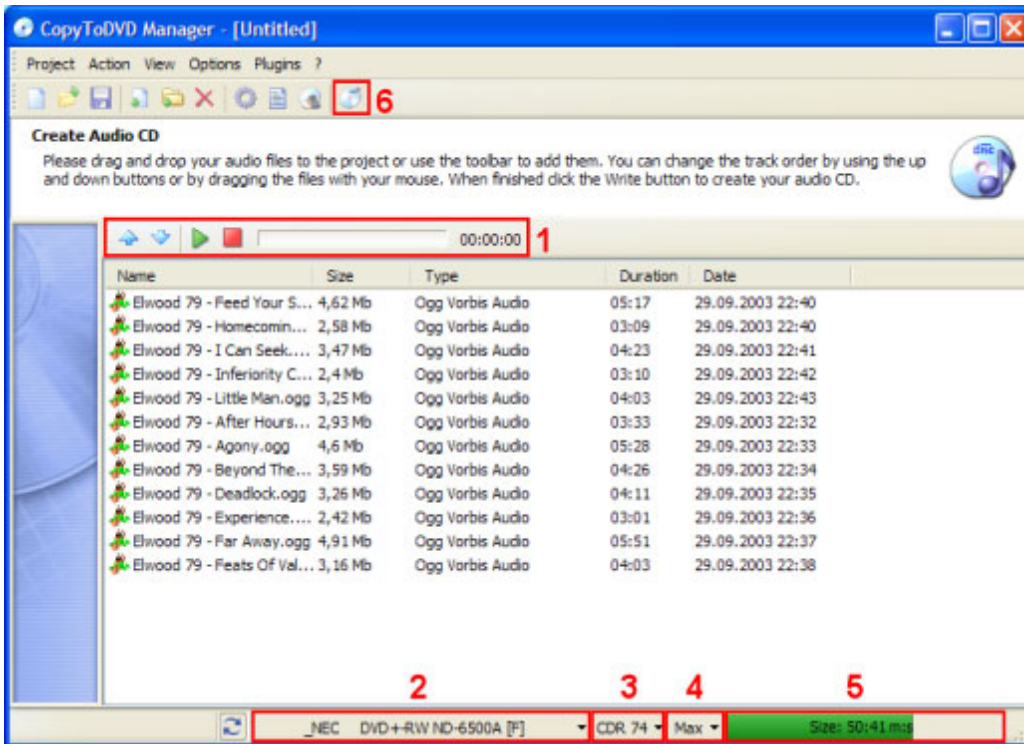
CopyToDVD Manager - [Untitled]

Project Action View Options Plugins ?

6

Create Audio CD

Please drag and drop your audio files to the project or use the toolbar to add them. You can change the track order by using the up and down buttons or by dragging the files with your mouse. When finished click the Write button to create your audio CD.

00:00:00 1

| Name | Size | Type | Duration | Date |
|---|---|---|---|---|
| Elwood 79 - Feed Your S... | 4,62 Mb | Ogg Vorbis Audio | 05:17 | 29.09.2003 22:40 |
| Elwood 79 - Homecomin... | 2,58 Mb | Ogg Vorbis Audio | 03:09 | 29.09.2003 22:40 |
| Elwood 79 - I Can Seek.... | 3,47 Mb | Ogg Vorbis Audio | 04:23 | 29.09.2003 22:41 |
| Elwood 79 - Inferiority C... | 2,4 Mb | Ogg Vorbis Audio | 03:10 | 29.09.2003 22:42 |
| Elwood 79 - Little Man.ogg | 3,25 Mb | Ogg Vorbis Audio | 04:03 | 29.09.2003 22:43 |
| Elwood 79 - After Hours... | 2,93 Mb | Ogg Vorbis Audio | 03:33 | 29.09.2003 22:32 |
| Elwood 79 - Agony.ogg | 4,6 Mb | Ogg Vorbis Audio | 05:28 | 29.09.2003 22:33 |
| Elwood 79 - Beyond The... | 3,59 Mb | Ogg Vorbis Audio | 04:26 | 29.09.2003 22:34 |
| Elwood 79 - Deadlock.ogg | 3,26 Mb | Ogg Vorbis Audio | 04:11 | 29.09.2003 22:35 |
| Elwood 79 - Experience.... | 2,42 Mb | Ogg Vorbis Audio | 03:01 | 29.09.2003 22:36 |
| Elwood 79 - Far Away.ogg | 4,91 Mb | Ogg Vorbis Audio | 05:51 | 29.09.2003 22:37 |
| Elwood 79 - Feats Of Val... | 3,16 Mb | Ogg Vorbis Audio | 04:03 | 29.09.2003 22:38 |

2 3 4 5

_NEC DVD+-RW ND-6500A [F] CDR 74 Max Size: 50:41 m:s